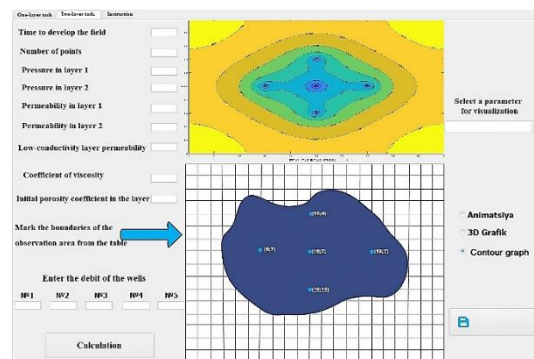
One-layer task | Two-layer task | Instruction

Time to develop the field

Number of points

Pressure in layer 1

Pressure in layer 2

Permeability in layer 1

Permeability in layer 2

Low-conductivity layer permeability

Coefficient of viscosity

Initial porosity coefficient in the layer

Mark the boundaries of the observation area from the table

Enter the debit of the wells

№1 №2 №3 №4 №5

Calculation

Select a parameter for visualization

(10;4)

(6;7)

(10;7)

(15;7)

(10;10)

Animatsiya

3D Grafik

Contour graph